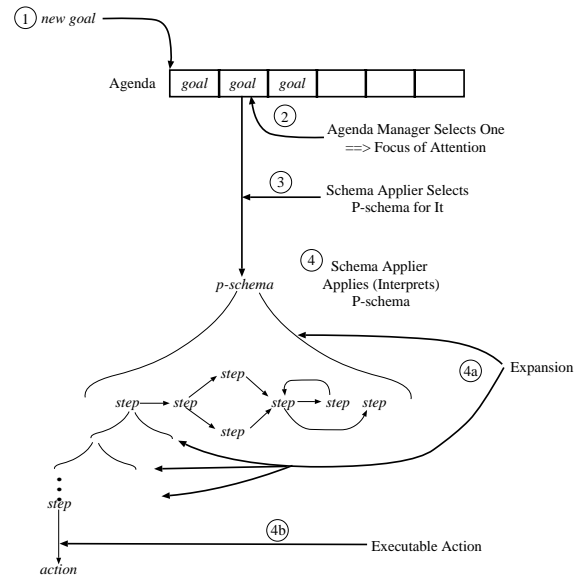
1 new goal

Agenda

| goal | goal | goal | | | |
|---|---|---|---|---|---|

2 Agenda Manager Selects One ==> Focus of Attention

3 Schema Applier Selects P-schema for It

4 Schema Applier Applies (Interprets) P-schema

p-schema

4a Expansion

step step step step step step step

step

action

4b Executable Action